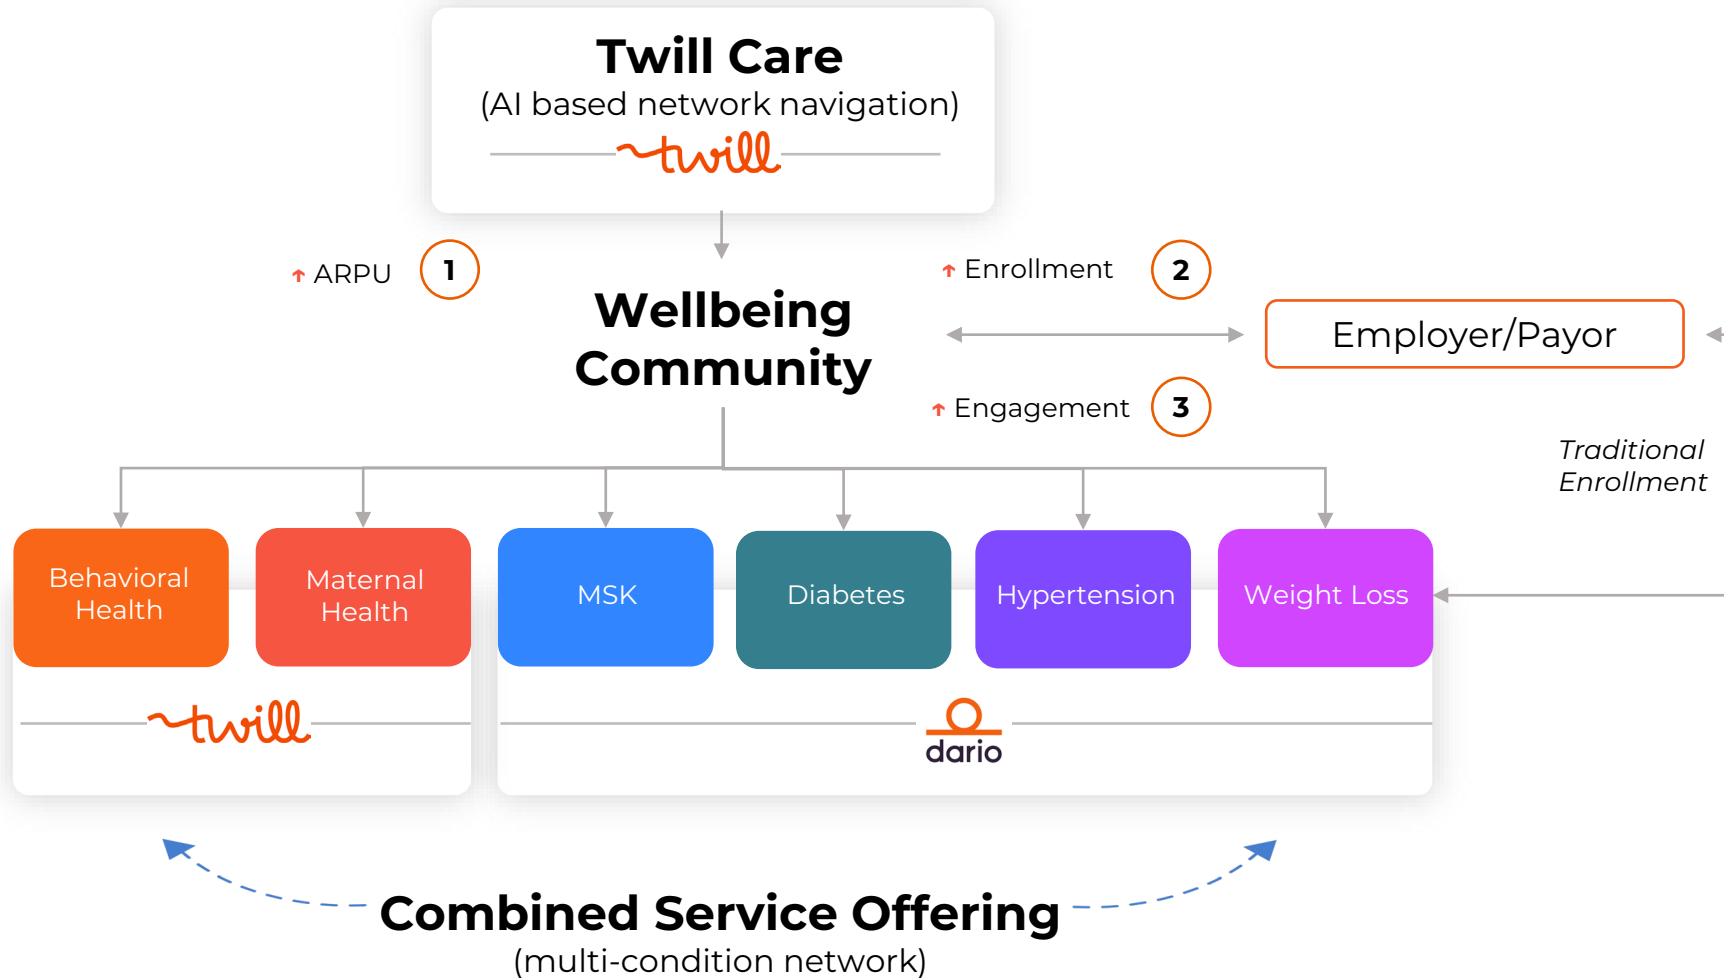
Twill Care
(AI based network navigation)
twill

↑ ARPU 1

Wellbeing Community

↑ Enrollment 2

Employer/Payor

↑ Engagement 3

Traditional Enrollment

Behavioral Health

Maternal Health

MSK

Diabetes

Hypertension

Weight Loss

twill

dario

Combined Service Offering
(multi-condition network)